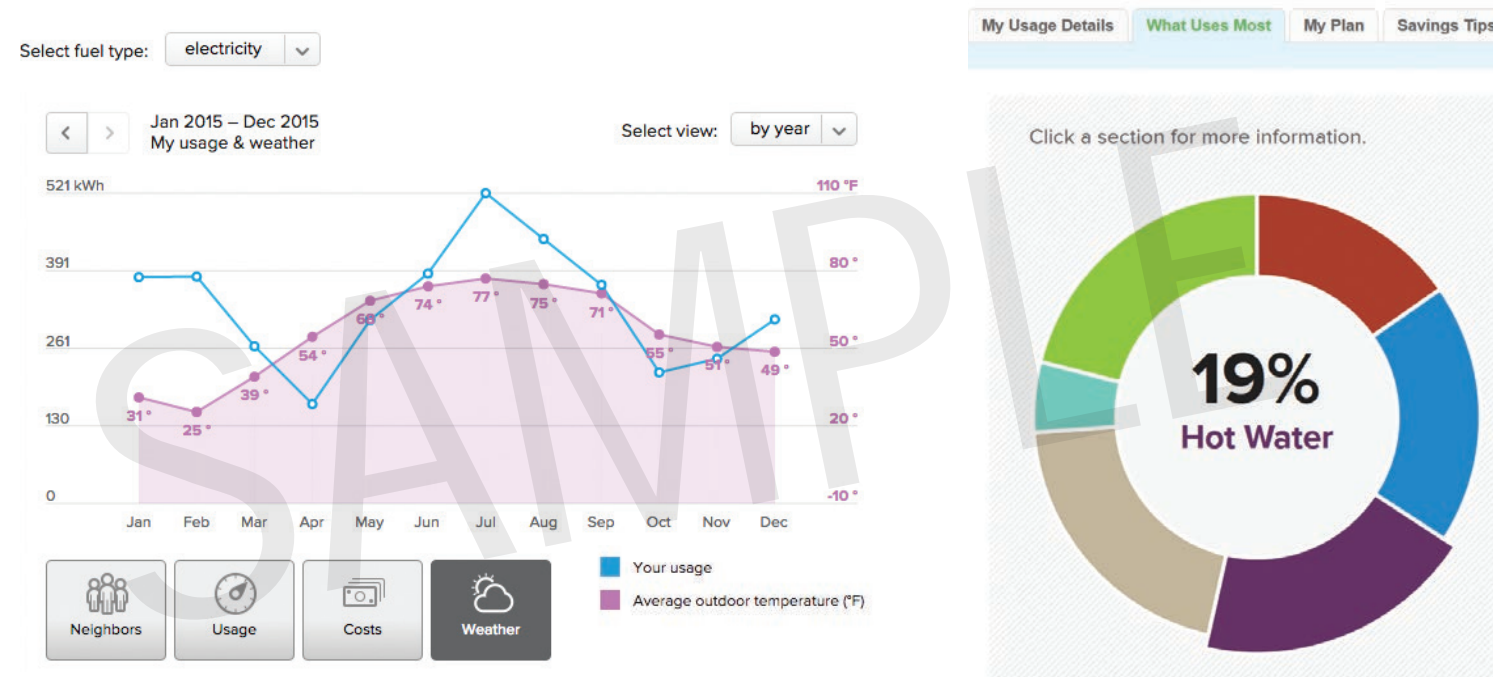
Select fuel type: electricity

Jan 2015 – Dec 2015
My usage & weather

Select view: by year

521 kWh
391
261
130
0

110 °F
80 °
50 °
20 °
-10 °

31 °
25 °
39 °
54 °
66 °
74 °
77 °
75 °
71 °
55 °
51 °
49 °

Jan Feb Mar Apr May Jun Jul Aug Sep Oct Nov Dec

Neighbors
Usage
Costs
Weather

Your usage
Average outdoor temperature (°F)

SAMPLE

My Usage Details
What Uses Most
My Plan
Savings Tips

Click a section for more information.

19%
Hot Water